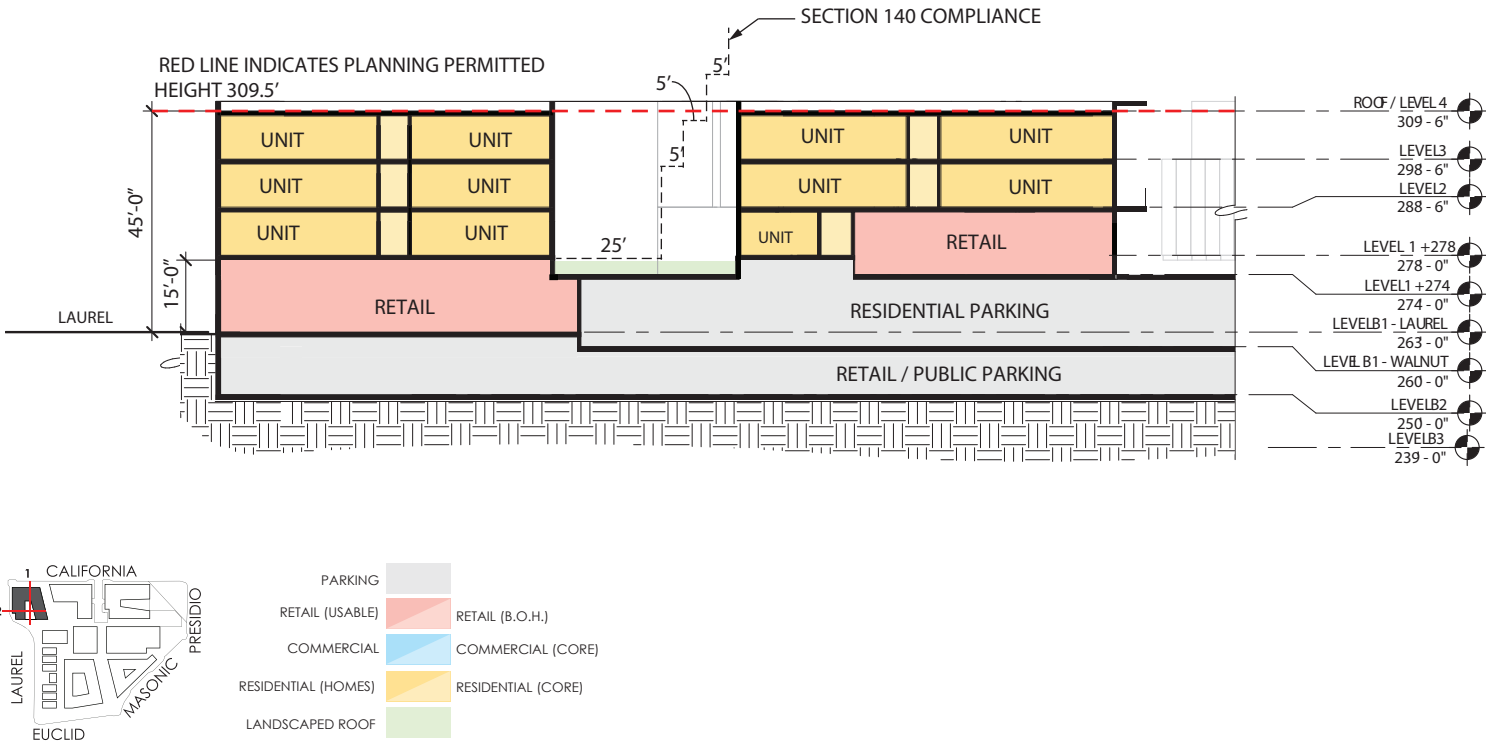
SECTION 140 COMPLIANCE

RED LINE INDICATES PLANNING PERMITTED HEIGHT 309.5'

5'
5'
5'
25'

45'-0"
15'-0"

LAUREL

UNIT UNIT
UNIT UNIT
UNIT UNIT
RETAIL

UNIT UNIT
UNIT UNIT
UNIT RETAIL
RESIDENTIAL PARKING
RETAIL / PUBLIC PARKING

ROOF / LEVEL 4
309 - 6"
LEVEL3
298 - 6"
LEVEL2
288 - 6"
LEVEL 1 +278
278 - 0"
LEVEL1 +274
274 - 0"
LEVELB1 - LAUREL
263 - 0"
LEVEL B1 - WALNUT
260 - 0"
LEVELB2
250 - 0"
LEVELB3
239 - 0"

1
CALIFORNIA
PRESIDIO
LAUREL
MASONIC
EUCLID

PARKING
RETAIL (USABLE)
RETAIL (B.O.H.)
COMMERCIAL
COMMERCIAL (CORE)
RESIDENTIAL (HOMES)
RESIDENTIAL (CORE)
LANDSCAPED ROOF